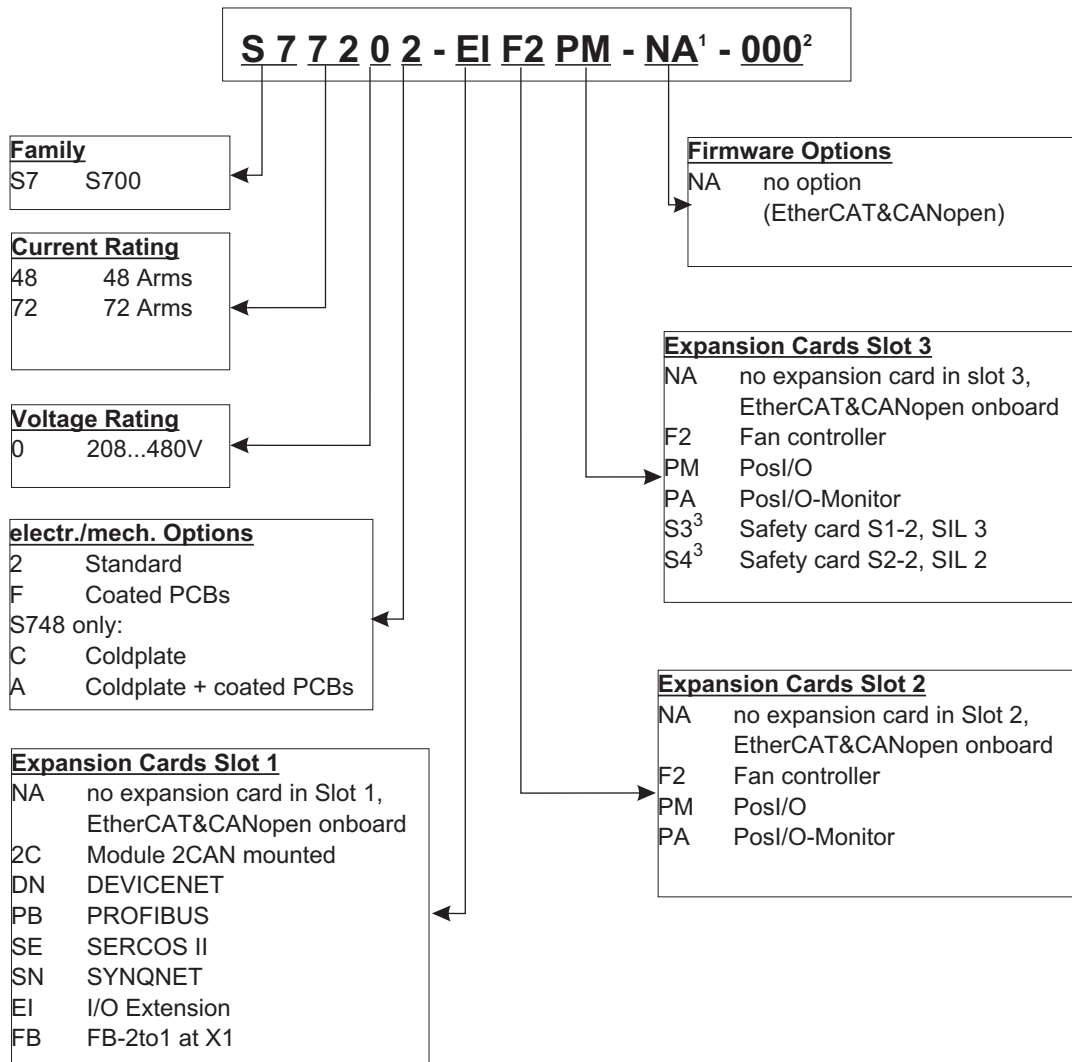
S 7 7 2 0 2 - EI F2 PM - NA$^1$ - 000$^2$

Family
S7 S700

Current Rating
48 48 Arms
72 72 Arms

Voltage Rating
0 208...480V

electr./mech. Options
2 Standard
F Coated PCBs
S748 only:
C Coldplate
A Coldplate + coated PCBs

Expansion Cards Slot 1
NA no expansion card in Slot 1, EtherCAT&CANopen onboard
2C Module 2CAN mounted
DN DEVICENET
PB PROFIBUS
SE SERCOS II
SN SYNQNET
EI I/O Extension
FB FB-2to1 at X1

Firmware Options
NA no option (EtherCAT&CANopen)

Expansion Cards Slot 3
NA no expansion card in slot 3, EtherCAT&CANopen onboard
F2 Fan controller
PM PosI/O
PA PosI/O-Monitor
S3$^3$ Safety card S1-2, SIL 3
S4$^3$ Safety card S2-2, SIL 2

Expansion Cards Slot 2
NA no expansion card in Slot 2, EtherCAT&CANopen onboard
F2 Fan controller
PM PosI/O
PA PosI/O-Monitor